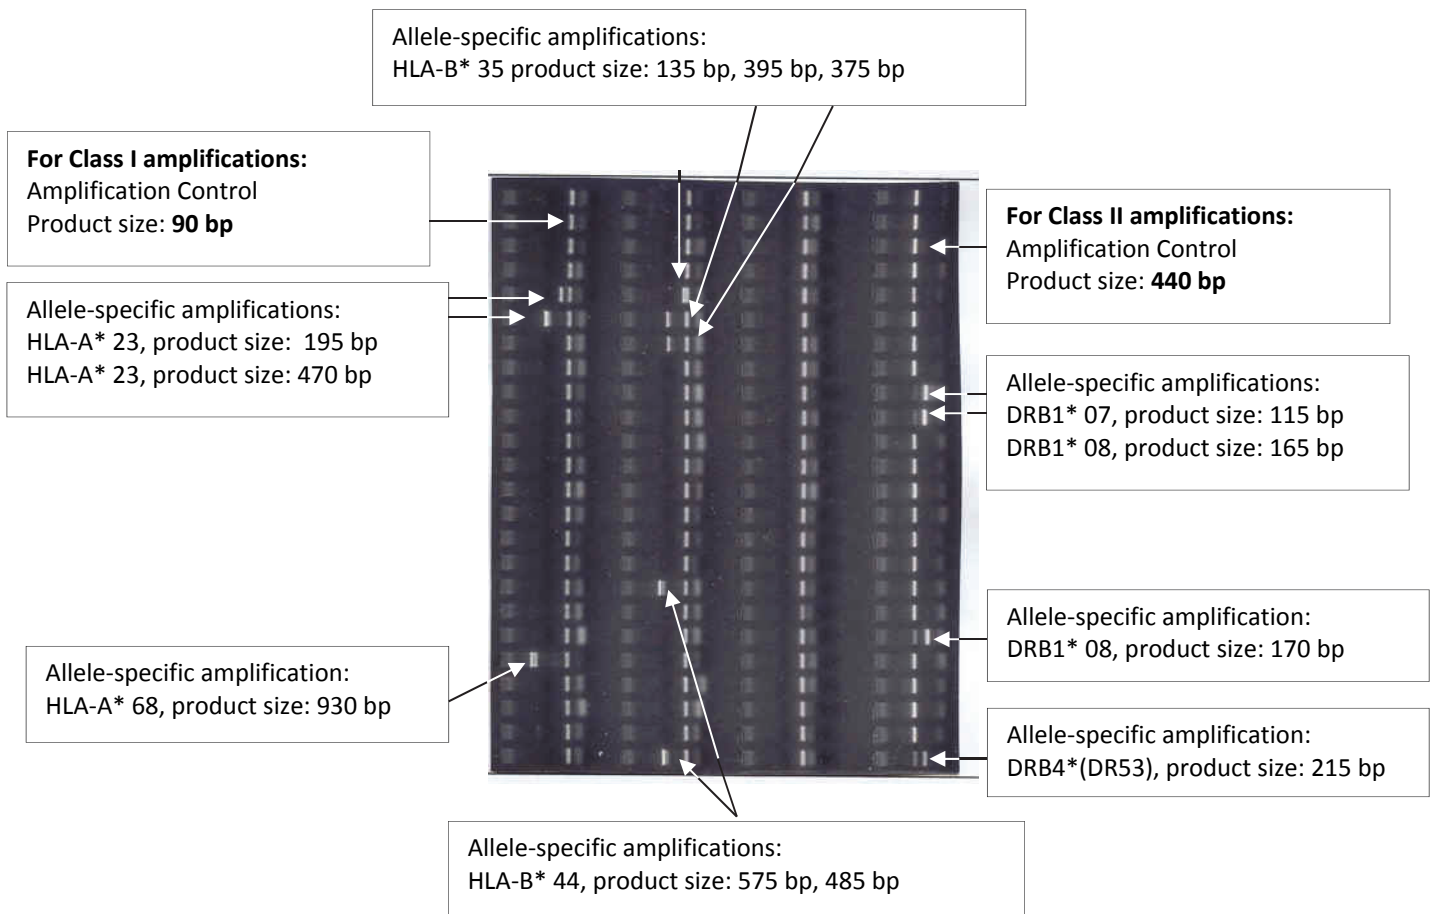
Allele-specific amplifications:
HLA-B* 35 product size: 135 bp, 395 bp, 375 bp

**For Class I amplifications:**
Amplification Control
Product size: **90 bp**

Allele-specific amplifications:
HLA-A* 23, product size: 195 bp
HLA-A* 23, product size: 470 bp

**For Class II amplifications:**
Amplification Control
Product size: **440 bp**

Allele-specific amplifications:
DRB1* 07, product size: 115 bp
DRB1* 08, product size: 165 bp

Allele-specific amplification:
DRB1* 08, product size: 170 bp

Allele-specific amplification:
HLA-A* 68, product size: 930 bp

Allele-specific amplification:
DRB4*(DR53), product size: 215 bp

Allele-specific amplifications:
HLA-B* 44, product size: 575 bp, 485 bp